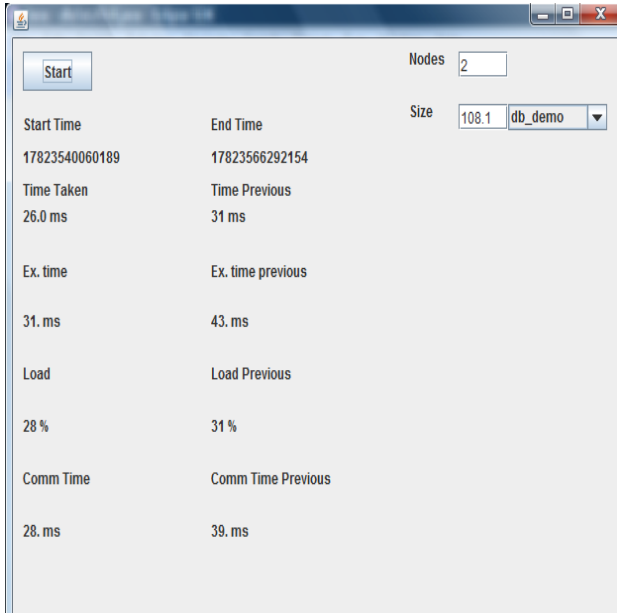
Start

Nodes 2

Size 108.1 db_demo

Start Time

End Time

17823540060189

17823566292154

Time Taken

Time Previous

26.0 ms

31 ms

Ex. time

Ex. time previous

31. ms

43. ms

Load

Load Previous

28 %

31 %

Comm Time

Comm Time Previous

28. ms

39. ms